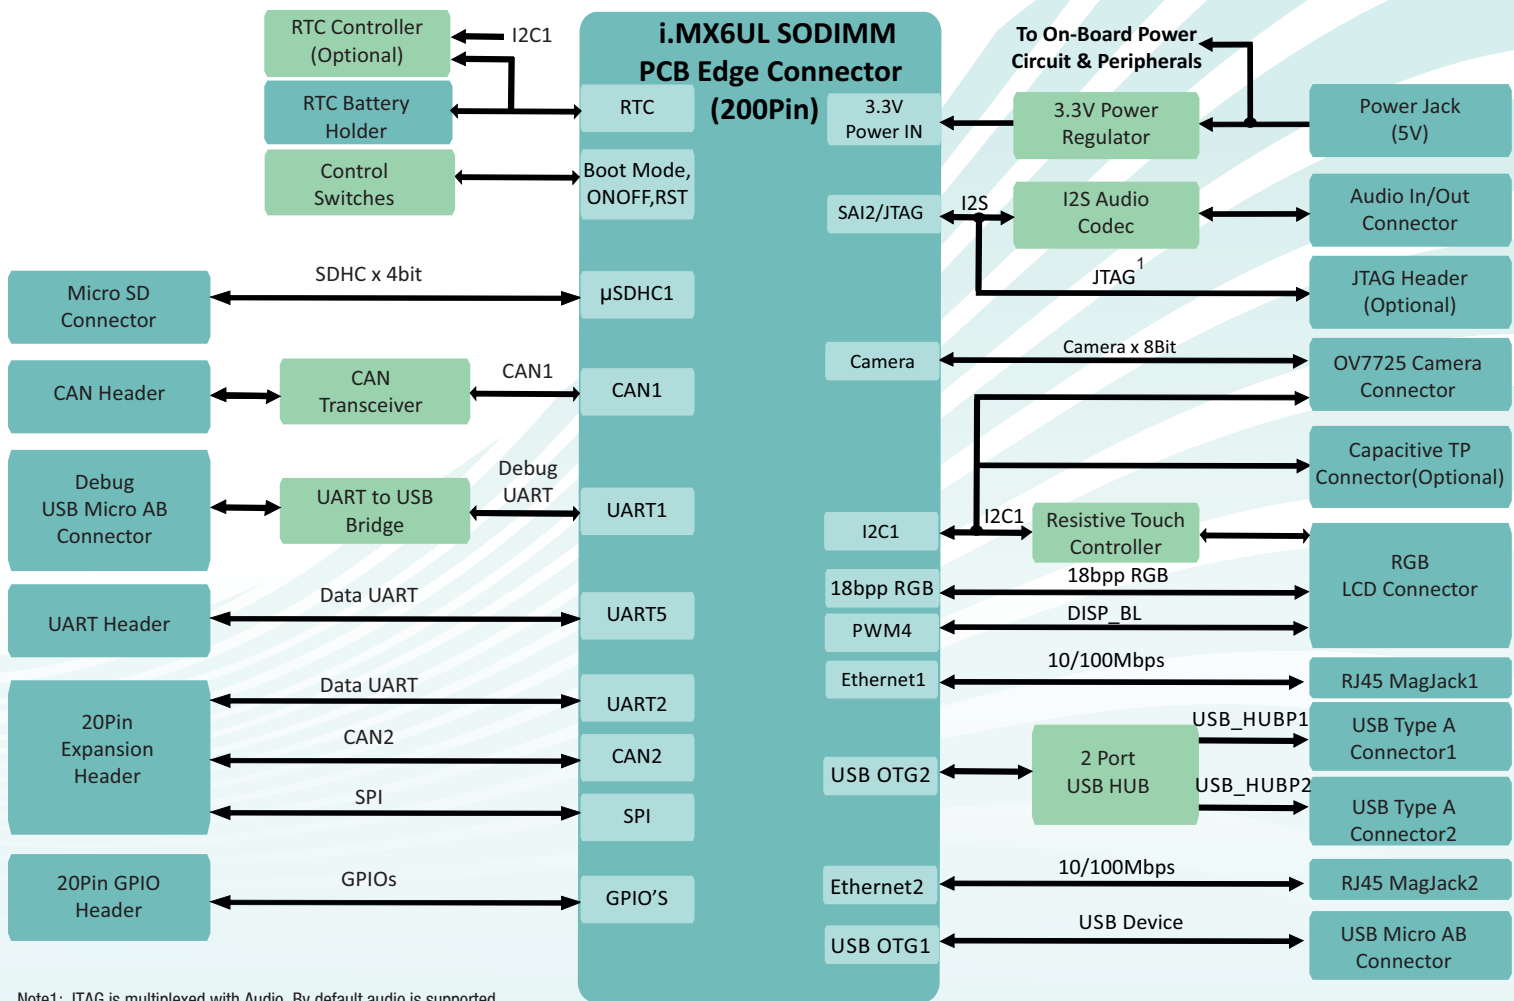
i.MX6UL SODIMM PCB Edge Connector (200Pin)

RTC Controller (Optional)

I2C1

RTC Battery Holder

Control Switches

RTC

Boot Mode, ONOFF,RST

To On-Board Power Circuit & Peripherals

3.3V Power IN

3.3V Power Regulator

Power Jack (5V)

SAI2/JTAG

I2S

I2S Audio Codec

Audio In/Out Connector

JTAG$^1$

JTAG Header (Optional)

Micro SD Connector

SDHC x 4bit

μSDHC1

Camera

Camera x 8Bit

OV7725 Camera Connector

CAN Header

CAN Transceiver

CAN1

CAN1

Capacitive TP Connector(Optional)

Debug USB Micro AB Connector

UART to USB Bridge

Debug UART

UART1

I2C1

I2C1

Resistive Touch Controller

RGB LCD Connector

18bpp RGB

18bpp RGB

UART Header

Data UART

UART5

PWM4

DISP_BL

Ethernet1

10/100Mbps

RJ45 MagJack1

20Pin Expansion Header

Data UART

UART2

CAN2

CAN2

SPI

SPI

USB OTG2

2 Port USB HUB

USB_HUBP1

USB Type A Connector1

USB_HUBP2

USB Type A Connector2

20Pin GPIO Header

GPIOs

GPIO'S

Ethernet2

10/100Mbps

RJ45 MagJack2

USB OTG1

USB Device

USB Micro AB Connector

Note1: JTAG is multiplexed with Audio. By default audio is supported